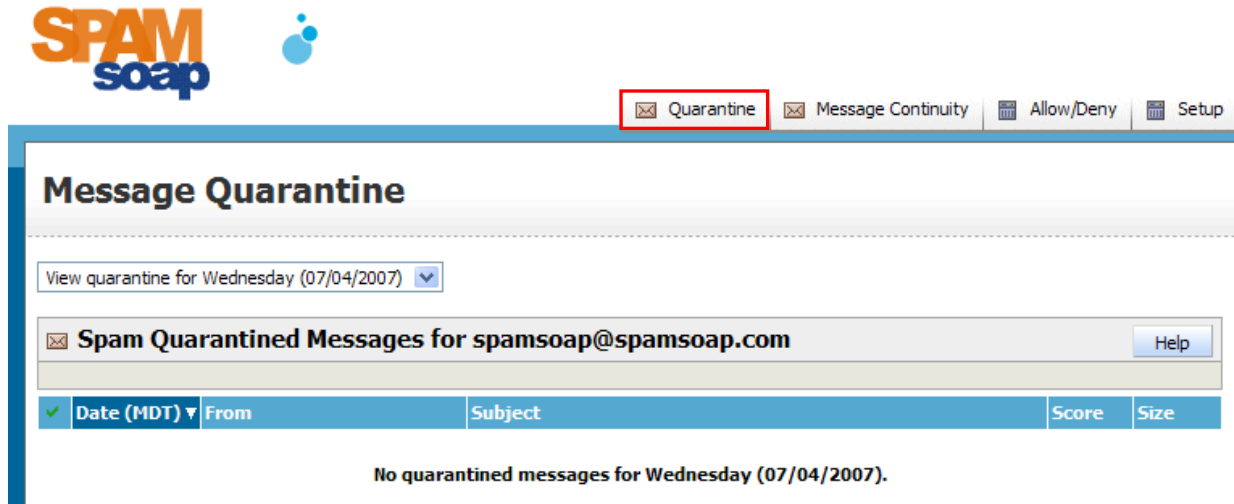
SPAM soap

Quarantine | Message Continuity | Allow/Deny | Setup

Message Quarantine

View quarantine for Wednesday (07/04/2007)

Spam Quarantined Messages for spamsoap@spamsoap.com

Help

| ✓ | Date (MDT) ▾ | From | Subject | Score | Size |
|---|---|---|---|---|---|

No quarantined messages for Wednesday (07/04/2007).